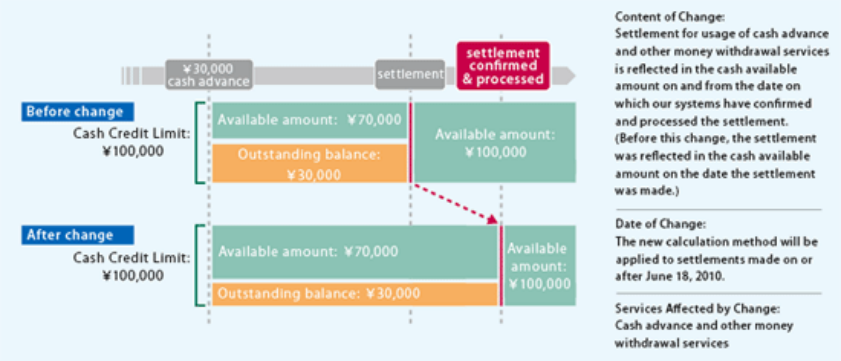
¥30,000 cash advance

settlement

settlement confirmed & processed

Before change

Cash Credit Limit: ¥100,000

Available amount: ¥70,000

Outstanding balance: ¥30,000

Available amount: ¥100,000

After change

Cash Credit Limit: ¥100,000

Available amount: ¥70,000

Outstanding balance: ¥30,000

Available amount: ¥100,000

Content of Change:
Settlement for usage of cash advance and other money withdrawal services is reflected in the cash available amount on and from the date on which our systems have confirmed and processed the settlement. (Before this change, the settlement was reflected in the cash available amount on the date the settlement was made.)

Date of Change:
The new calculation method will be applied to settlements made on or after June 18, 2010.

Services Affected by Change:
Cash advance and other money withdrawal services